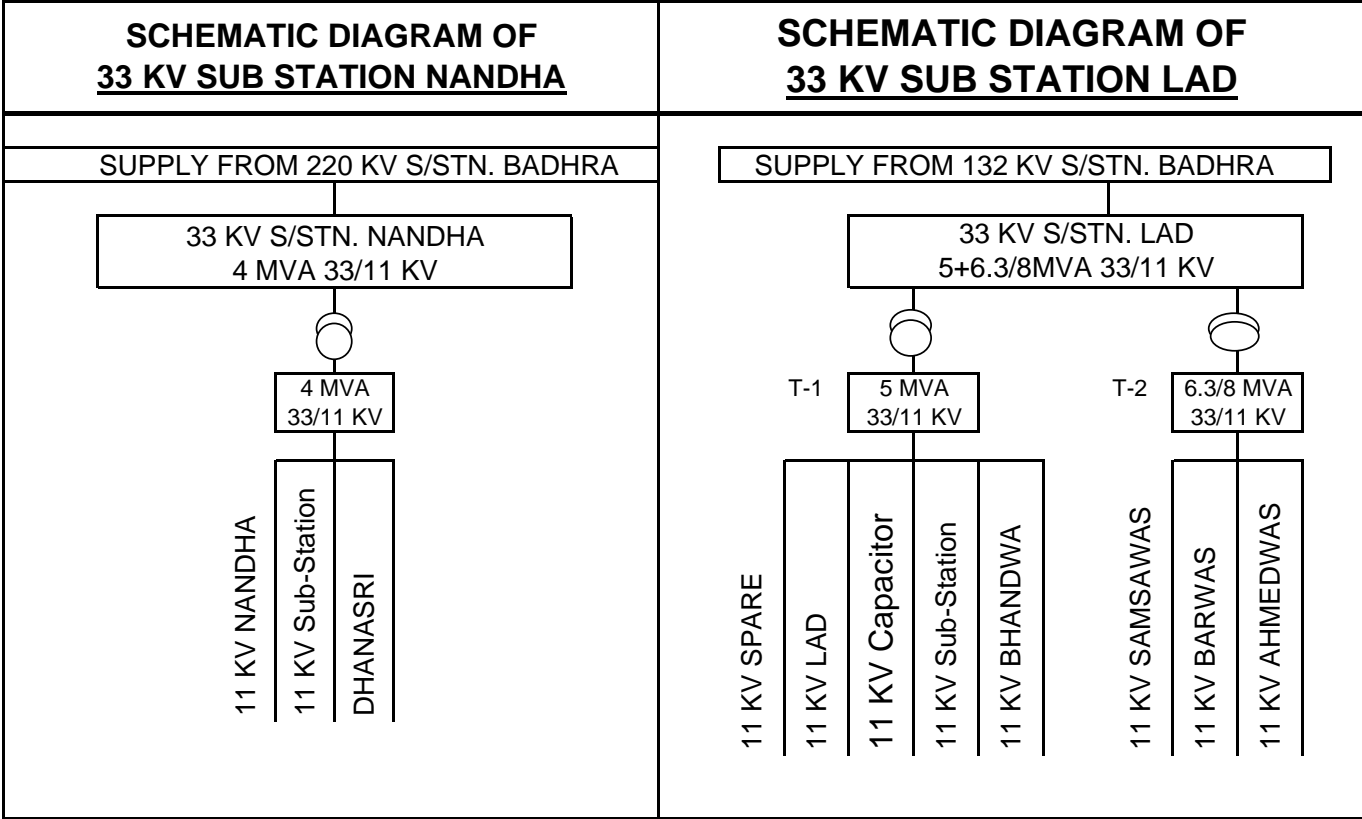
SCHEMATIC DIAGRAM OF
33 KV SUB STATION NANDHA

SUPPLY FROM 220 KV S/STN. BADHRA

33 KV S/STN. NANDHA
4 MVA 33/11 KV

4 MVA
33/11 KV

11 KV NANDHA

11 KV Sub-Station

DHANASRI

SCHEMATIC DIAGRAM OF
33 KV SUB STATION LAD

SUPPLY FROM 132 KV S/STN. BADHRA

33 KV S/STN. LAD
5+6.3/8MVA 33/11 KV

T-1

5 MVA
33/11 KV

T-2

6.3/8 MVA
33/11 KV

11 KV SPARE

11 KV LAD

11 KV Capacitor

11 KV Sub-Station

11 KV BHANDWA

11 KV SAMSAWAS

11 KV BARWAS

11 KV AHMEDWAS